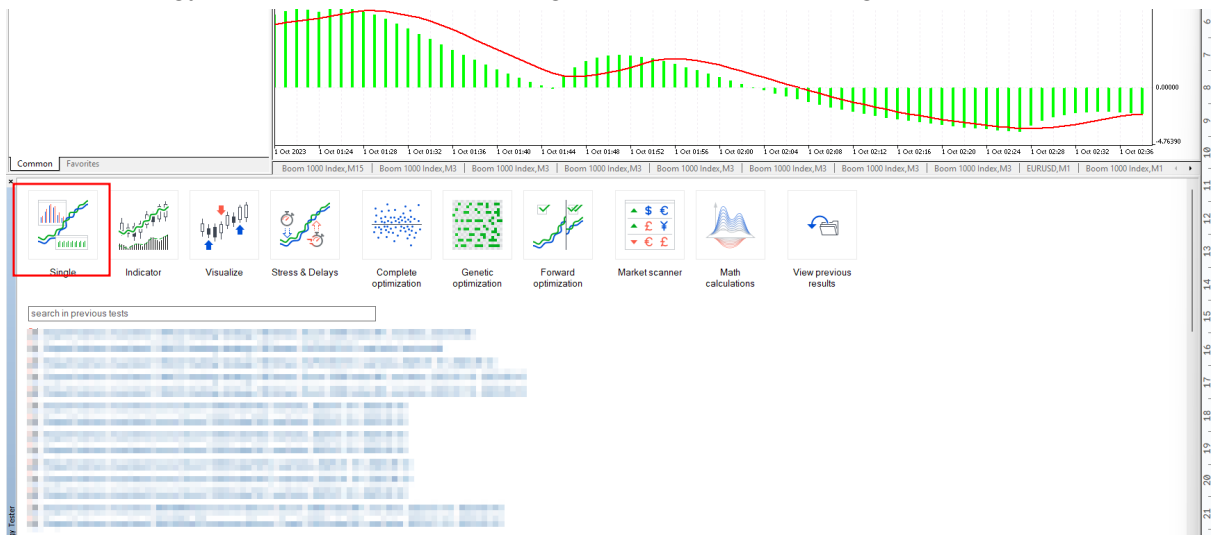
0.00000

-4.76390

1 Oct 2023 1 Oct 01:24 1 Oct 01:28 1 Oct 01:32 1 Oct 01:36 1 Oct 01:40 1 Oct 01:44 1 Oct 01:48 1 Oct 01:52 1 Oct 01:56 1 Oct 02:00 1 Oct 02:04 1 Oct 02:08 1 Oct 02:12 1 Oct 02:16 1 Oct 02:20 1 Oct 02:24 1 Oct 02:28 1 Oct 02:32 1 Oct 02:36

Common Favorites

Boom 1000 Index,M15 | Boom 1000 Index,M3 | Boom 1000 Index,M3 | Boom 1000 Index,M3 | Boom 1000 Index,M3 | Boom 1000 Index,M3 | Boom 1000 Index,M3 | Boom 1000 Index,M3 | EURUSD,M1 | Boom 1000 Index,M1

Single | Indicator | Visualize | Stress & Delays | Complete optimization | Genetic optimization | Forward optimization | Market scanner | Math calculations | View previous results

$ €
£ ¥
€ £

search in previous tests

y Tester

8 9 10 11 12 13 14 15 16 17 18 19 20 21